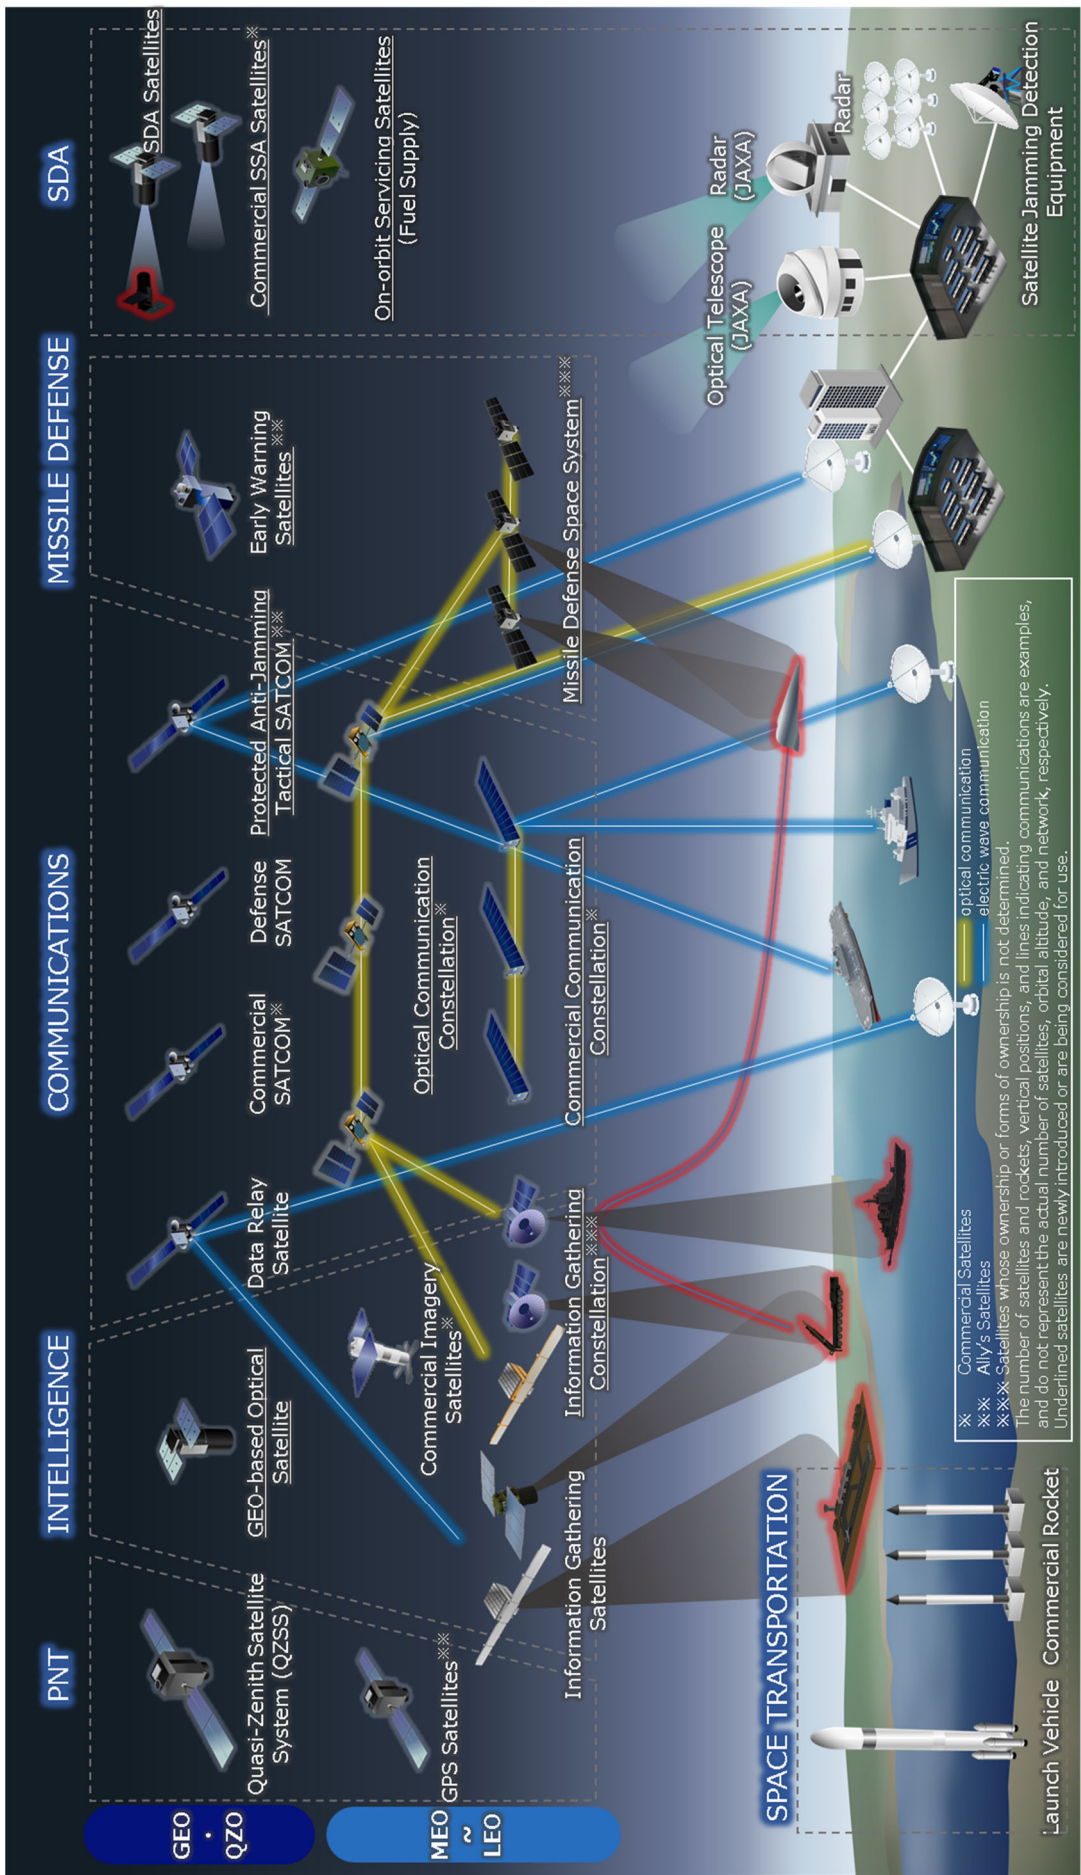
GEO
・
QZO

MEO
~
LEO

PNT

Quasi-Zenith Satellite System (QZSS)

GPS Satellites※※

INTELLIGENCE

GEO-based Optical Satellite

Commercial Imagery Satellites※

Information Gathering Satellites

Information Gathering Constellation※※

COMMUNICATIONS

Data Relay Satellite

Commercial SATCOM※

Defense SATCOM

Protected Anti-Jamming Tactical SATCOM※※

Optical Communication Constellation※

Commercial Communication Constellation※

MISSILE DEFENSE

Early Warning Satellites※※

Missile Defense Space System※※※

SDA

SDA Satellites

Commercial SSA Satellites※

On-orbit Servicing Satellites (Fuel Supply)

Optical Telescope (JAXA)

Radar (JAXA)

Radar

Satellite Jamming Detection Equipment

optical communication
electric wave communication

※ Commercial Satellites
※※ Ally's Satellites
※※※ Satellites whose ownership or forms of ownership is not determined.
The number of satellites and rockets, vertical positions, and lines indicating communications are examples, and do not represent the actual number of satellites, orbital altitude, and network, respectively.
Underlined satellites are newly introduced or are being considered for use.

SPACE TRANSPORTATION

Launch Vehicle Commercial Rocket